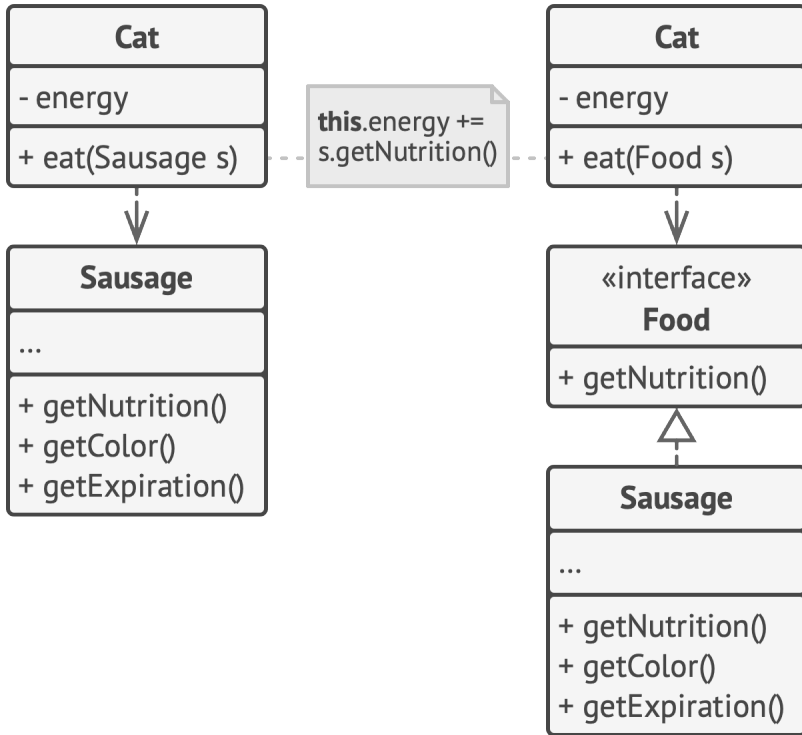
Cat

- energy

+ eat(Sausage s)

Sausage

...

+ getNutrition()
+ getColor()
+ getExpiration()

this.energy += s.getNutrition()

Cat

- energy

+ eat(Food s)

«interface»
Food

+ getNutrition()

Sausage

...

+ getNutrition()
+ getColor()
+ getExpiration()